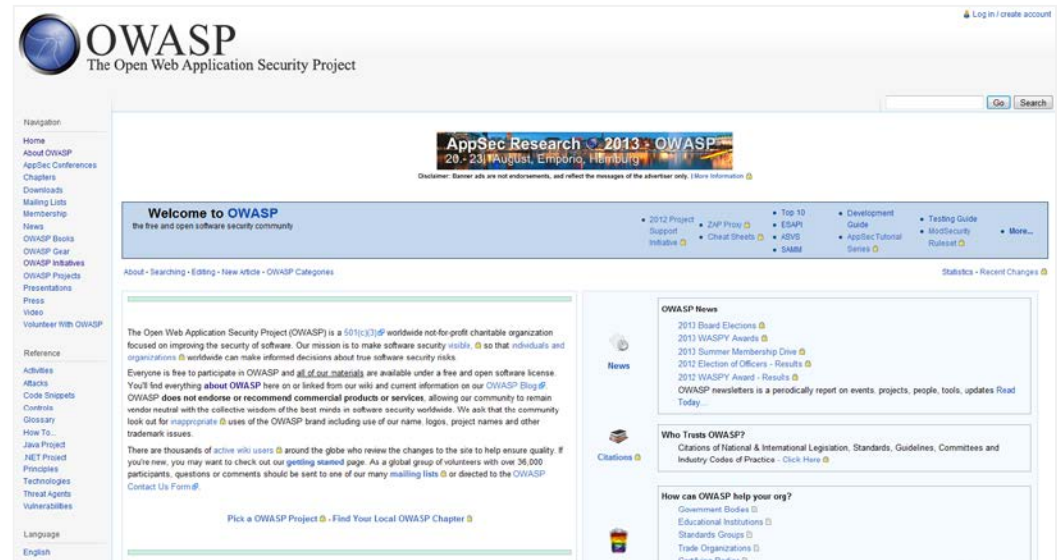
Log in / create account

OWASP
The Open Web Application Security Project

Go Search

Navigation

Home
About OWASP
AppSec Conferences
Chapters
Downloads
Mailing Lists
Membership
News
OWASP Books
OWASP Gear
OWASP Initiatives
OWASP Projects
Presentations
Press
Video
Volunteer With OWASP

Reference

Activities
Attacks
Code Snippets
Controls
Glossary
How To...
Java Project
.NET Project
Principles
Technologies
Threat Agents
Vulnerabilities

Language

English

AppSec Research 2013 - OWASP
20 - 23 August, Emporio, Hamburg

Disclaimer: Banner ads are not endorsements, and reflect the messages of the advertiser only. | More Information

Welcome to OWASP
the free and open software security community

• 2012 Project Support Initiative
• ZAP Proxy
• Cheat Sheets
• Top 10
• ESAPI
• ASVS
• SAMM
• Development Guide
• AppSec Tutorial Series
• Testing Guide
• ModSecurity Ruleset
• More...

About - Searching - Editing - New Article - OWASP Categories

Statistics - Recent Changes

The Open Web Application Security Project (OWASP) is a 501(c)(3) worldwide not-for-profit charitable organization focused on improving the security of software. Our mission is to make software security visible, so that individuals and organizations worldwide can make informed decisions about true software security risks.
Everyone is free to participate in OWASP and all of our materials are available under a free and open software license. You'll find everything about OWASP here on or linked from our wiki and current information on our OWASP Blog. OWASP does not endorse or recommend commercial products or services, allowing our community to remain vendor neutral with the collective wisdom of the best minds in software security worldwide. We ask that the community look out for inappropriate uses of the OWASP brand including use of our name, logos, project names and other trademark issues.

There are thousands of active wiki users around the globe who review the changes to the site to help ensure quality. If you're new, you may want to check out our getting started page. As a global group of volunteers with over 36,000 participants, questions or comments should be sent to one of our many mailling lists or directed to the OWASP Contact Us Form.

Pick a OWASP Project - Find Your Local OWASP Chapter

News

OWASP News
2013 Board Elections
2013 WASPY Awards
2013 Summer Membership Drive
2012 Election of Officers - Results
2012 WASPY Award - Results
OWASP newsletters is a perodically report on events, projects, people, tools, updates Read Today...

Citations

Who Trusts OWASP?
Citations of National & International Legislation, Standards, Guidelines, Committees and Industry Codes of Practice - Click Here

How can OWASP help your org?
Government Bodies
Educational Institutions
Standards Groups
Trade Organizations
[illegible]